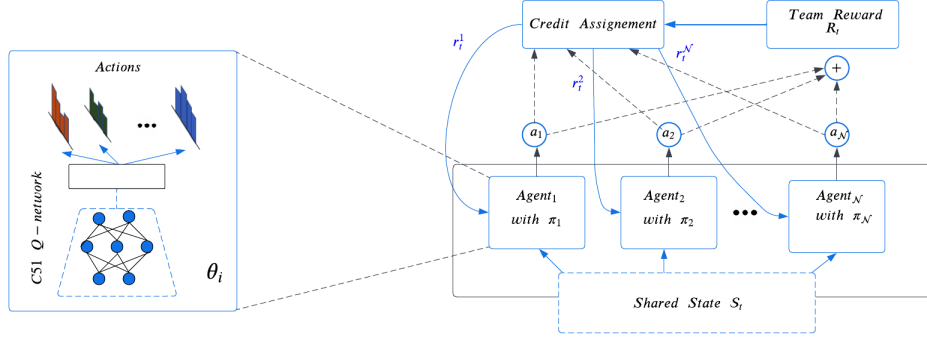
Actions

•••

C51 Q − network

$\theta_i$

Credit Assignement

Team Reward $R_t$

$r_t^1$

$r_t^2$

$r_t^{\mathcal{N}}$

+

$a_1$

$a_2$

$a_{\mathcal{N}}$

$Agent_1$ with $\pi_1$

$Agent_2$ with $\pi_2$

•••

$Agent_{\mathcal{N}}$ with $\pi_{\mathcal{N}}$

Shared State $S_t$